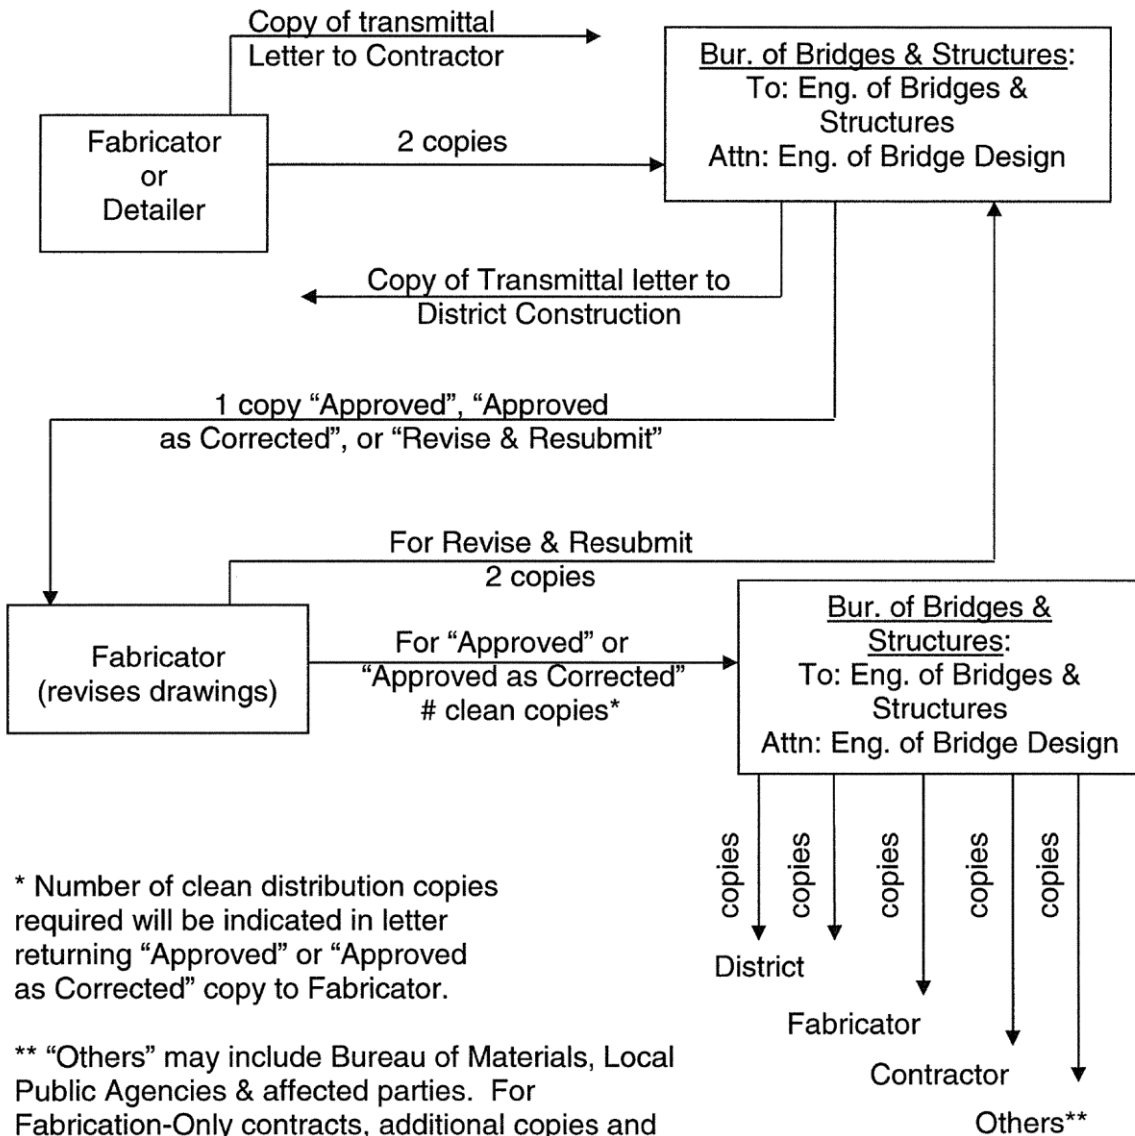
Copy of transmittal Letter to Contractor

Fabricator or Detailer

2 copies

Bur. of Bridges & Structures: To: Eng. of Bridges & Structures Attn: Eng. of Bridge Design

Copy of Transmittal letter to District Construction

1 copy "Approved", "Approved as Corrected", or "Revise & Resubmit"

For Revise & Resubmit 2 copies

Fabricator (revises drawings)

For "Approved" or "Approved as Corrected" # clean copies*

Bur. of Bridges & Structures: To: Eng. of Bridges & Structures Attn: Eng. of Bridge Design

copies

copies

copies

copies

copies

District

Fabricator

Contractor

Others**

* Number of clean distribution copies required will be indicated in letter returning "Approved" or "Approved as Corrected" copy to Fabricator.

** "Others" may include Bureau of Materials, Local Public Agencies & affected parties. For Fabrication-Only contracts, additional copies and